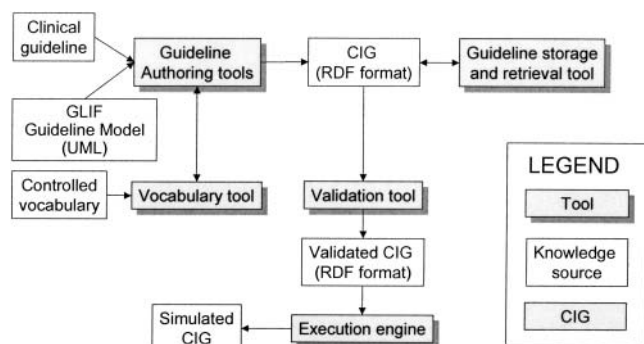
Clinical guideline

GLIF Guideline Model (UML)

Guideline Authoring tools

CIG (RDF format)

Guideline storage and retrieval tool

Controlled vocabulary

Vocabulary tool

Validation tool

Validated CIG (RDF format)

Simulated CIG

Execution engine

LEGEND

Tool

Knowledge source

CIG